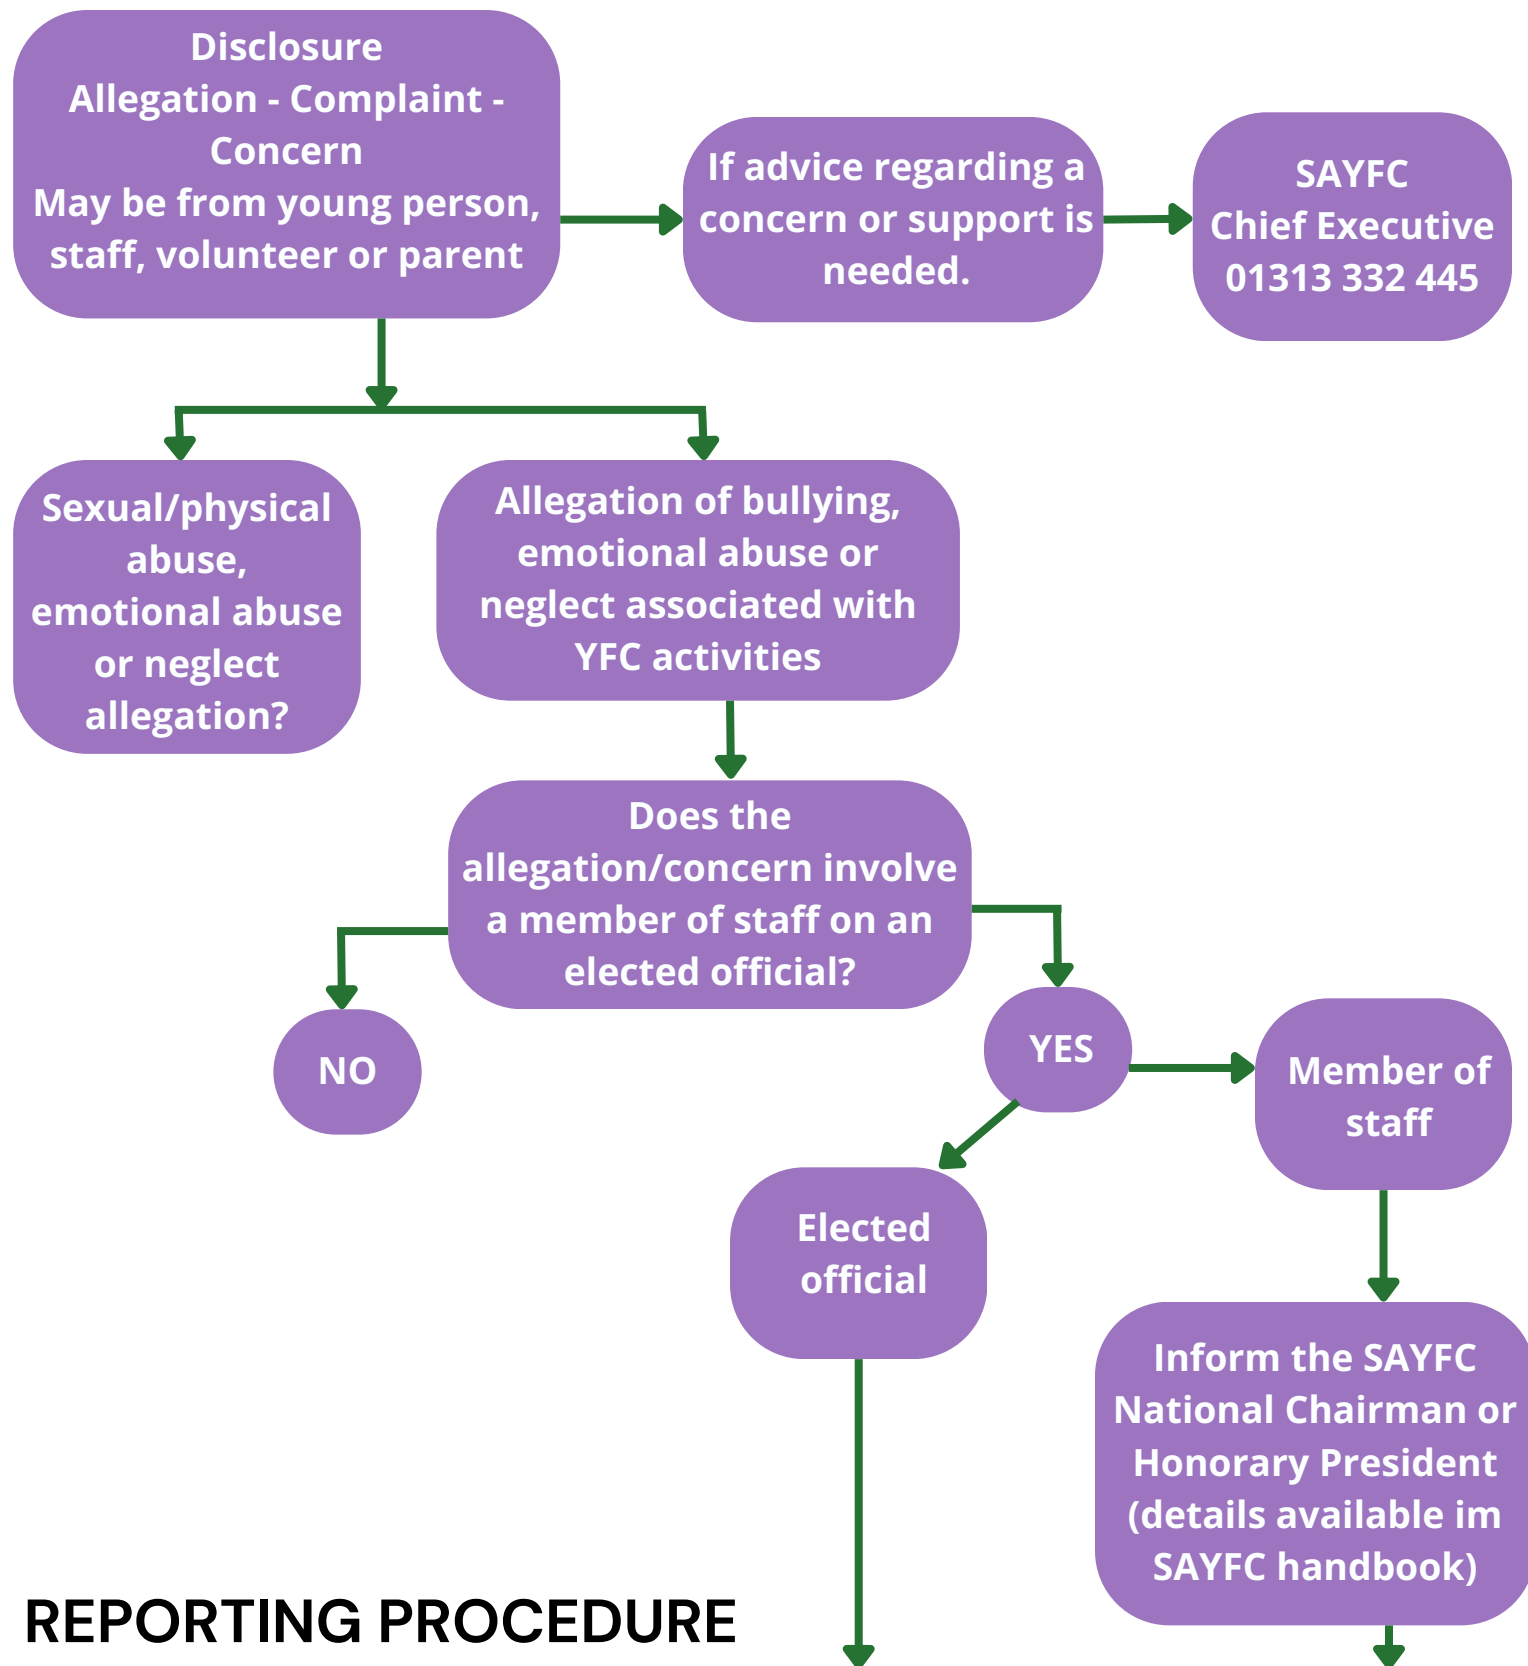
Disclosure
Allegation - Complaint - Concern
May be from young person, staff, volunteer or parent

If advice regarding a concern or support is needed.

SAYFC
Chief Executive
01313 332 445

Sexual/physical abuse, emotional abuse or neglect allegation?

Allegation of bullying, emotional abuse or neglect associated with YFC activities

Does the allegation/concern involve a member of staff on an elected official?

NO

YES

Member of staff

Elected official

Inform the SAYFC National Chairman or Honorary President (details available im SAYFC handbook)

REPORTING PROCEDURE